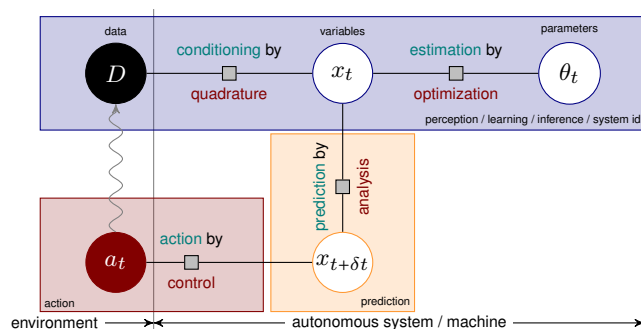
data

$D$

conditioning by

quadrature

variables

$x_t$

estimation by

optimization

parameters

$\theta_t$

perception / learning / inference / system id

prediction by

analysis

$a_t$

action by

control

action

$x_{t+\delta t}$

prediction

environment

autonomous system / machine